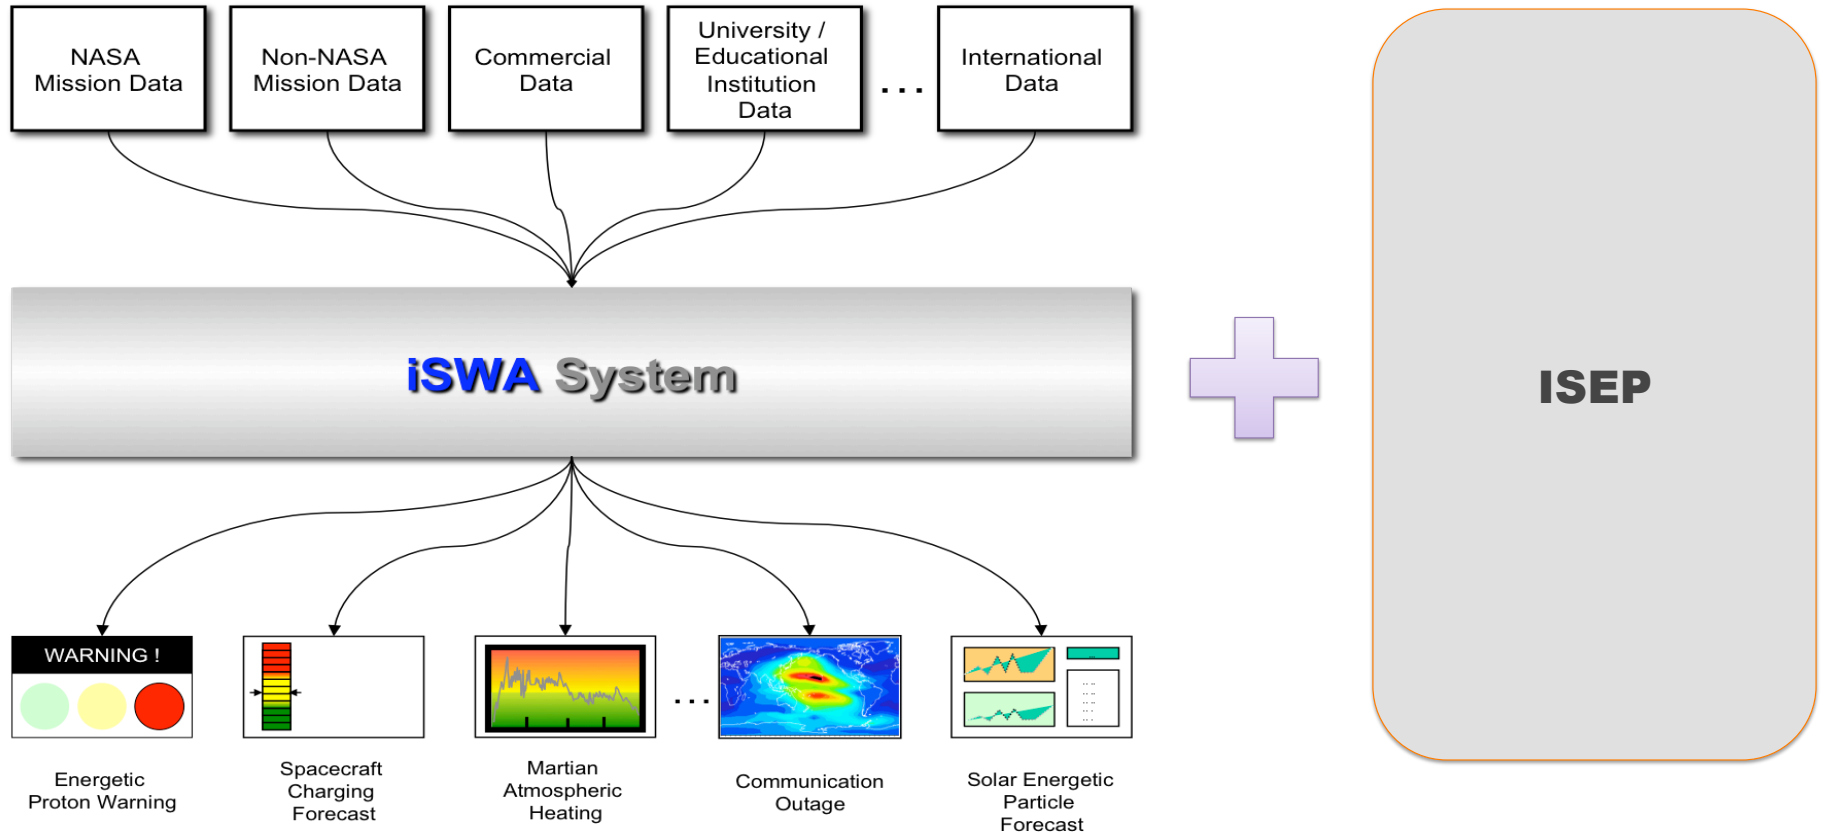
NASA Mission Data

Non-NASA Mission Data

Commercial Data

University / Educational Institution Data

. . .

International Data

iSWA System

ISEP

WARNING !

Energetic Proton Warning

Spacecraft Charging Forecast

Martian Atmospheric Heating

. . .

Communication Outage

Solar Energetic Particle Forecast